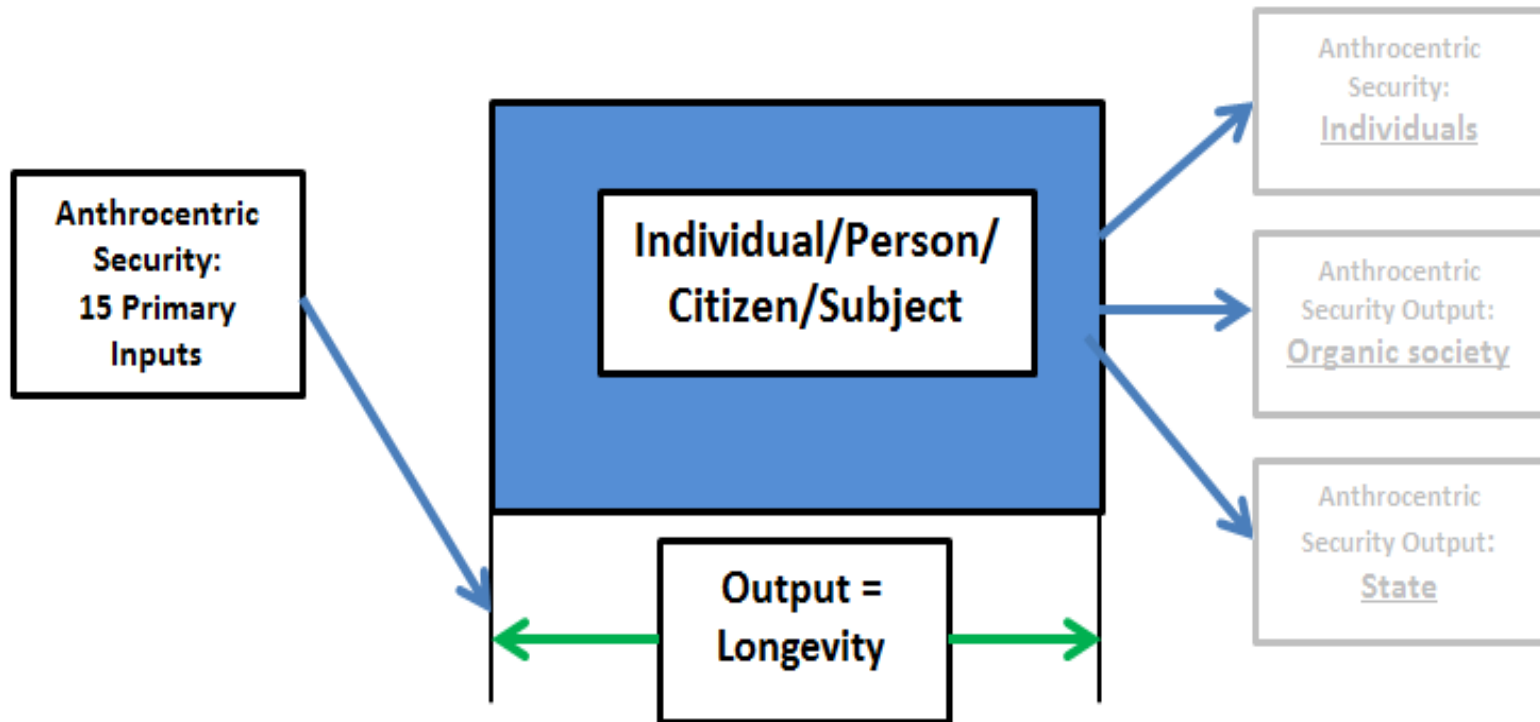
Anthrocentric Security: 15 Primary Inputs

Individual/Person/ Citizen/Subject

Output = Longevity

Anthrocentric Security: Individuals

Anthrocentric Security Output: Organic society

Anthrocentric Security Output: State